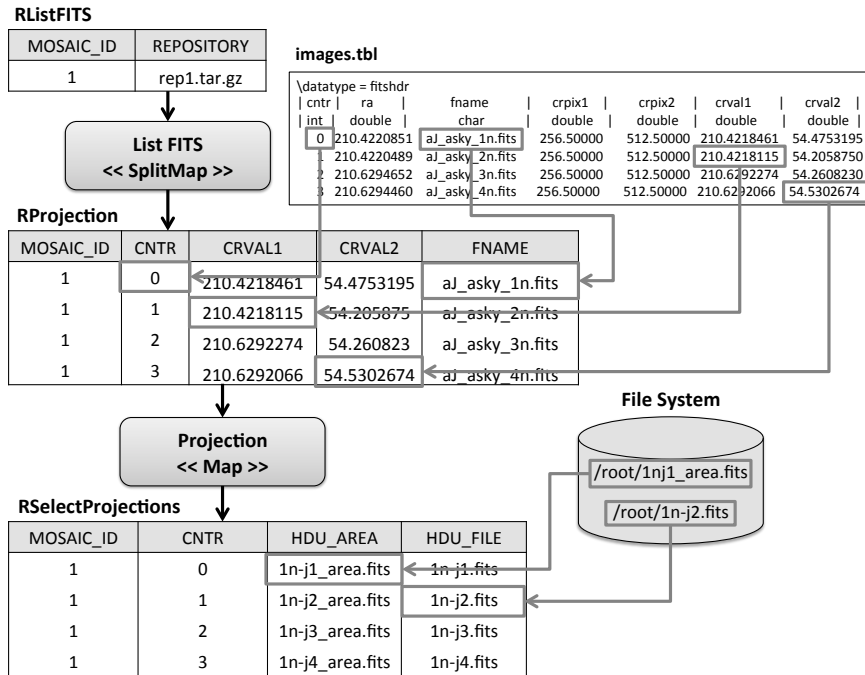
RListFITS

| MOSAIC_ID | REPOSITORY |
|---|---|
| 1 | rep1.tar.gz |

images.tbl

\datatype = fitshdr
| cntr | ra | fname | crpix1 | crpix2 | crval1 | crval2 |
| int | double | char | double | double | double | double |
0 210.4220851 aJ_asky_1n.fits 256.50000 512.50000 210.4218461 54.4753195
1 210.4220489 aJ_asky_2n.fits 256.50000 512.50000 210.4218115 54.2058750
2 210.6294652 aJ_asky_3n.fits 256.50000 512.50000 210.6292274 54.2608230
3 210.6294460 aJ_asky_4n.fits 256.50000 512.50000 210.6292066 54.5302674

List FITS
<< SplitMap >>

RProjection

| MOSAIC_ID | CNTR | CRVAL1 | CRVAL2 | FNAME |
|---|---|---|---|---|
| 1 | 0 | 210.4218461 | 54.4753195 | aJ_asky_1n.fits |
| 1 | 1 | 210.4218115 | 54.205875 | aJ_asky_2n.fits |
| 1 | 2 | 210.6292274 | 54.260823 | aJ_asky_3n.fits |
| 1 | 3 | 210.6292066 | 54.5302674 | aJ_asky_4n.fits |

Projection
<< Map >>

File System

/root/1nj1_area.fits

/root/1n-j2.fits

RSelectProjections

| MOSAIC_ID | CNTR | HDU_AREA | HDU_FILE |
|---|---|---|---|
| 1 | 0 | 1n-j1_area.fits | 1n-j1.fits |
| 1 | 1 | 1n-j2_area.fits | 1n-j2.fits |
| 1 | 2 | 1n-j3_area.fits | 1n-j3.fits |
| 1 | 3 | 1n-j4_area.fits | 1n-j4.fits |